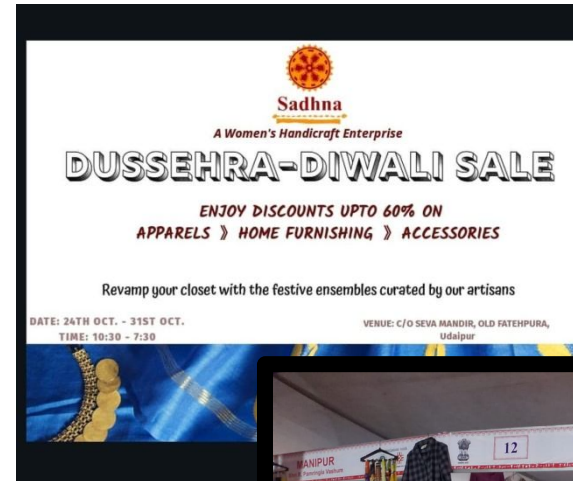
Sadhna
A Women's Handicraft Enterprise

DUSSEHRA-DIWALI SALE

ENJOY DISCOUNTS UPTO 60% ON
APPARELS 》 HOME FURNISHING 》 ACCESSORIES

Revamp your closet with the festive ensembles curated by our artisans

DATE: 24TH OCT. - 31ST OCT.
TIME: 10:30 - 7:30

VENUE: C/O SEVA MANDIR, OLD FATEHPURA, Udaipur

MANIPUR
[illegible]

12